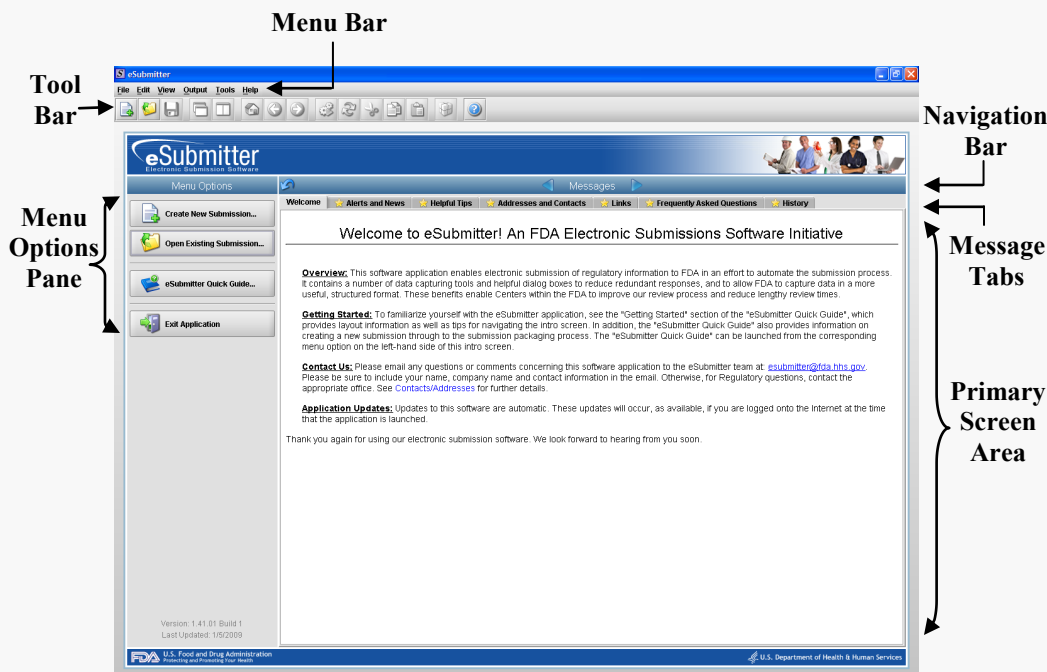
Menu Bar

Tool Bar

eSubmitter

File Edit View Output Tools Help

Navigation Bar

eSubmitter
Electronic Submission Software

Menu Options

Messages

Menu Options Pane

Create New Submission...

Open Existing Submission...

eSubmitter Quick Guide...

Exit Application

Welcome | Alerts and News | Helpful Tips | Addresses and Contacts | Links | Frequently Asked Questions | History

Message Tabs

Welcome to eSubmitter! An FDA Electronic Submissions Software Initiative

Overview: This software application enables electronic submission of regulatory information to FDA in an effort to automate the submission process. It contains a number of data capturing tools and helpful dialog boxes to reduce redundant responses, and to allow FDA to capture data in a more useful, structured format. These benefits enable Centers within the FDA to improve our review process and reduce lengthy review times.

Getting Started: To familiarize yourself with the eSubmitter application, see the "Getting Started" section of the "eSubmitter Quick Guide", which provides layout information as well as tips for navigating the intro screen. In addition, the "eSubmitter Quick Guide" also provides information on creating a new submission through to the submission packaging process. The "eSubmitter Quick Guide" can be launched from the corresponding menu option on the left-hand side of this intro screen.

Contact Us: Please email any questions or comments concerning this software application to the eSubmitter team at: esubmitter@fda.hhs.gov. Please be sure to include your name, company name and contact information in the email. Otherwise, for Regulatory questions, contact the appropriate office. See Contacts/Addresses for further details.

Application Updates: Updates to this software are automatic. These updates will occur, as available, if you are logged onto the Internet at the time that the application is launched.

Thank you again for using our electronic submission software. We look forward to hearing from you soon.

Primary Screen Area

Version: 1.41.01 Build 1
Last Updated: 1/5/2009

FDA U.S. Food and Drug Administration
Protecting and Promoting Your Health

U.S. Department of Health & Human Services